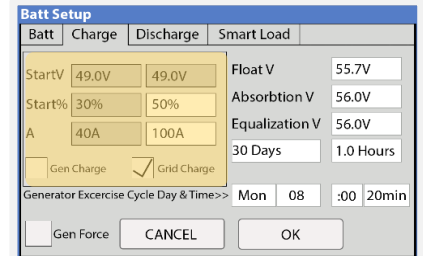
Batt Setup

Batt | Charge | Discharge | Smart Load

StartV 49.0V 49.0V
Start% 30% 50%
A 40A 100A

Gen Charge
Grid Charge

Float V 55.7V
Absorbtion V 56.0V
Equalization V 56.0V
30 Days 1.0 Hours

Generator Excercise Cycle Day & Time>> Mon 08 :00 20min

Gen Force
CANCEL
OK